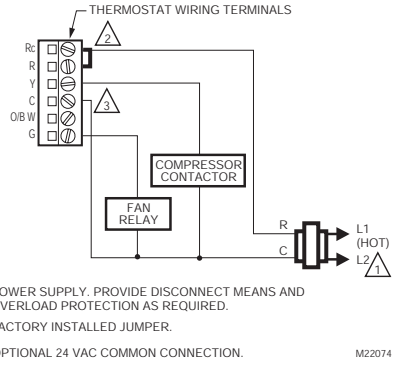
THERMOSTAT WIRING TERMINALS

Rc
R
Y
C
O/B W
G

2

3

COMPRESSOR CONTACTOR

FAN RELAY

R
C

L1 (HOT)
L2
1

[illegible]OWER SUPPLY. PROVIDE DISCONNECT MEANS AND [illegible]VERLOAD PROTECTION AS REQUIRED.

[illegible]ACTORY INSTALLED JUMPER.

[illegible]OPTIONAL 24 VAC COMMON CONNECTION.

M22074